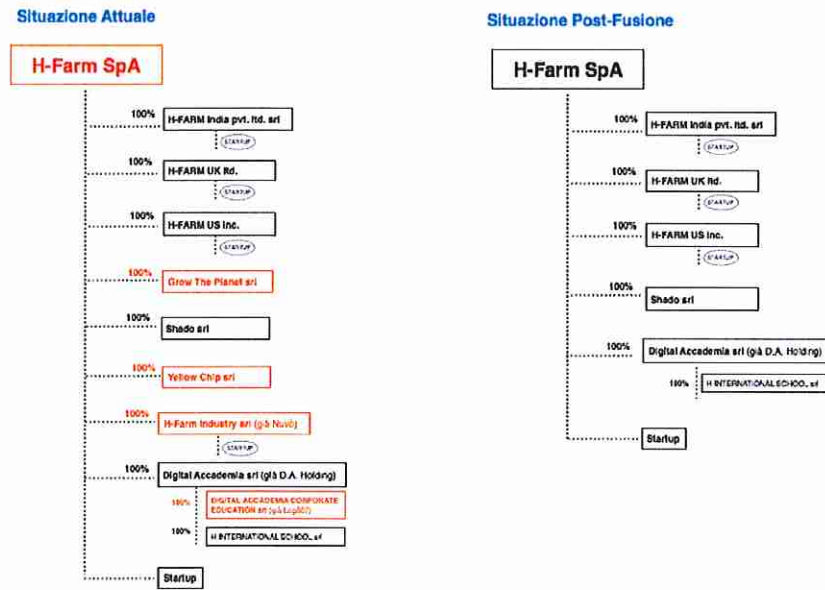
Situazione Attuale

H-Farm SpA

100% H-FARM India pvt. ltd. srl

STARTUP

100% H-FARM UK ltd.

STARTUP

100% H-FARM US Inc.

STARTUP

100% Grow The Planet srl

100% Shado srl

100% Yellow Chip srl

100% H-Farm Industry srl (già Nuvò)

STARTUP

100% Digital Accademia srl (già D.A. Holding)

100% DIGITAL ACCADEMIA CORPORATE EDUCATION srl (già Log607)

100% H INTERNATIONAL SCHOOL srl

Startup

Situazione Post-Fusione

H-Farm SpA

100% H-FARM India pvt. ltd. srl

STARTUP

100% H-FARM UK ltd.

STARTUP

100% H-FARM US Inc.

STARTUP

100% Shado srl

100% Digital Accademia srl (già D.A. Holding)

100% H INTERNATIONAL SCHOOL srl

Startup